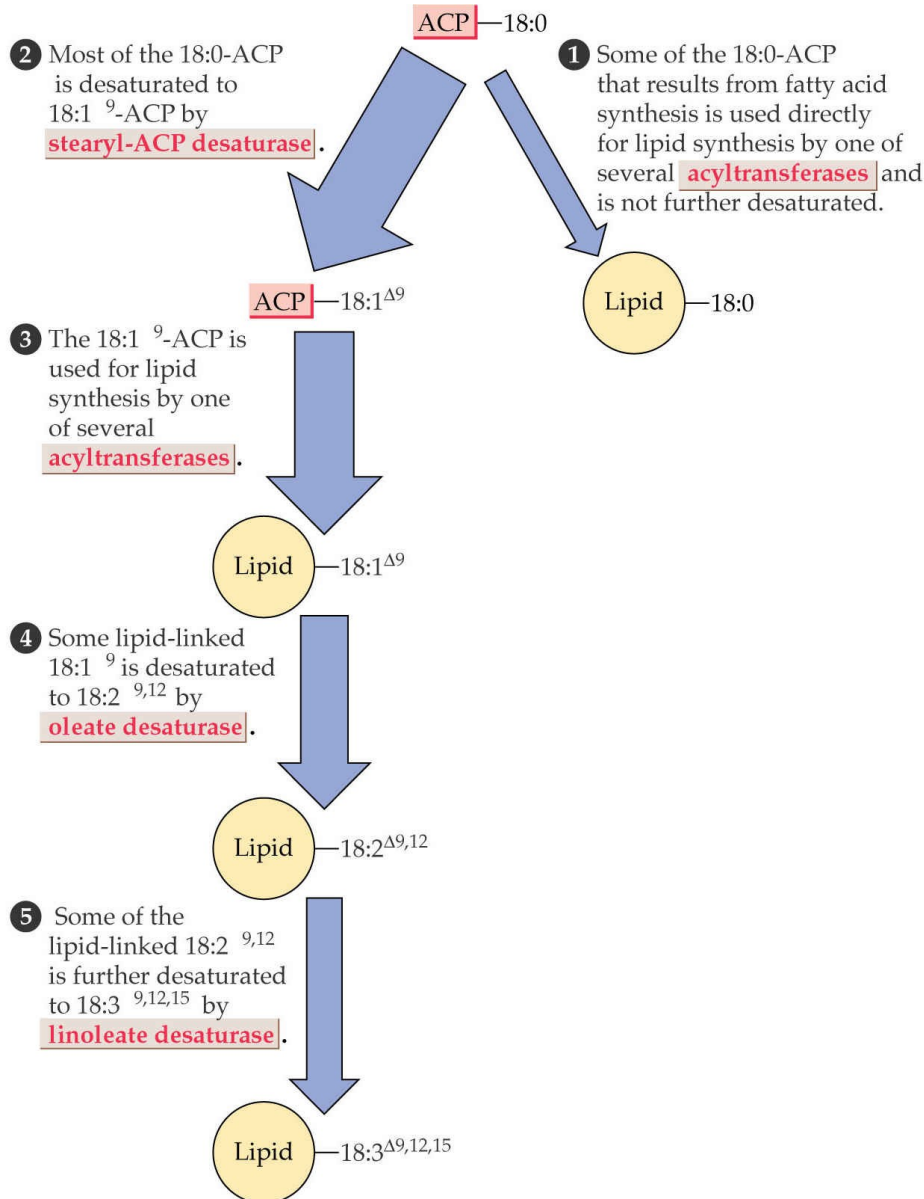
ACP —18:0

2 Most of the 18:0-ACP is desaturated to 18:1 $^{9}$-ACP by stearyl-ACP desaturase.

1 Some of the 18:0-ACP that results from fatty acid synthesis is used directly for lipid synthesis by one of several acyltransferases and is not further desaturated.

ACP —$18:1^{\Delta9}$

Lipid —18:0

3 The 18:1 $^{9}$-ACP is used for lipid synthesis by one of several acyltransferases.

Lipid —$18:1^{\Delta9}$

4 Some lipid-linked 18:1 $^{9}$ is desaturated to 18:2 $^{9,12}$ by oleate desaturase.

Lipid —$18:2^{\Delta9,12}$

5 Some of the lipid-linked 18:2 $^{9,12}$ is further desaturated to 18:3 $^{9,12,15}$ by linoleate desaturase.

Lipid —$18:3^{\Delta9,12,15}$